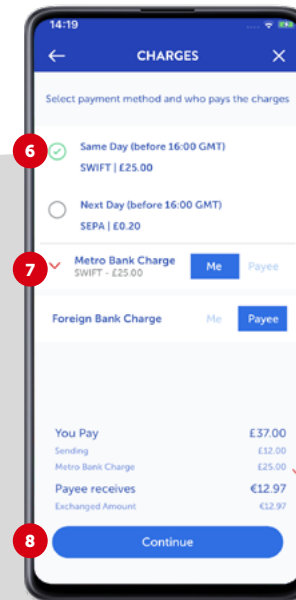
14:19

CHARGES

Select payment method and who pays the charges

6

Same Day (before 16:00 GMT)
SWIFT | £25.00

Next Day (before 16:00 GMT)
SEPA | £0.20

7

Metro Bank Charge
SWIFT - £25.00

Me Payee

Foreign Bank Charge

Me Payee

You Pay £37.00
Sending £12.00
Metro Bank Charge £25.00
Payee receives €12.97
Exchanged Amount €12.97

8

Continue